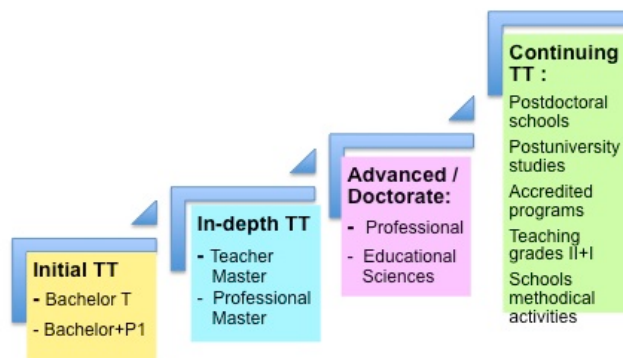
Initial TT
- Bachelor T
- Bachelor+P1

In-depth TT
- Teacher Master
- Professional Master

Advanced / Doctorate:
- Professional
- Educational Sciences

Continuing TT :
Postdoctoral schools
Postuniversity studies
Accredited programs
Teaching grades II+I
Schools methodical activities